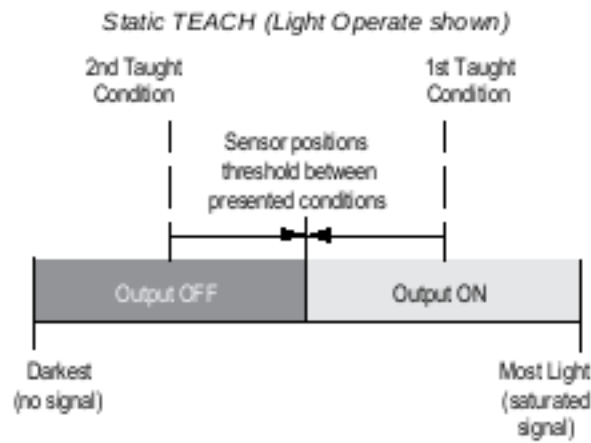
Static TEACH (Light Operate shown)

2nd Taught Condition

1st Taught Condition

Sensor positions threshold between presented conditions

Output OFF

Output ON

Darkest (no signal)

Most Light (saturated signal)